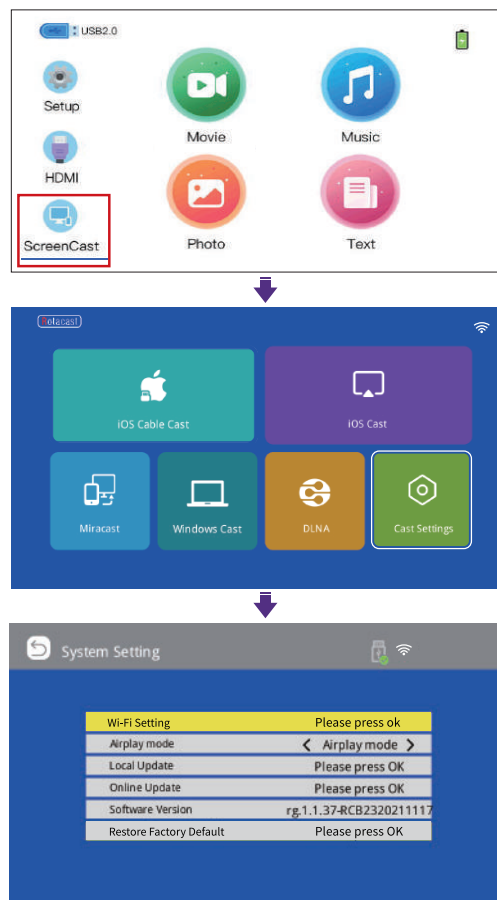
USB2.0

Setup

HDMI

ScreenCast

Movie

Music

Photo

Text

Belacast

iOS Cable Cast

iOS Cast

Miracast

Windows Cast

DLNA

Cast Settings

System Setting

| | |
|---|---|
| Wi-Fi Setting | Please press ok |
| Airplay mode | < Airplay mode > |
| Local Update | Please press OK |
| Online Update | Please press OK |
| Software Version | rg.1.1.37-RCB2320211117 |
| Restore Factory Default | Please press OK |